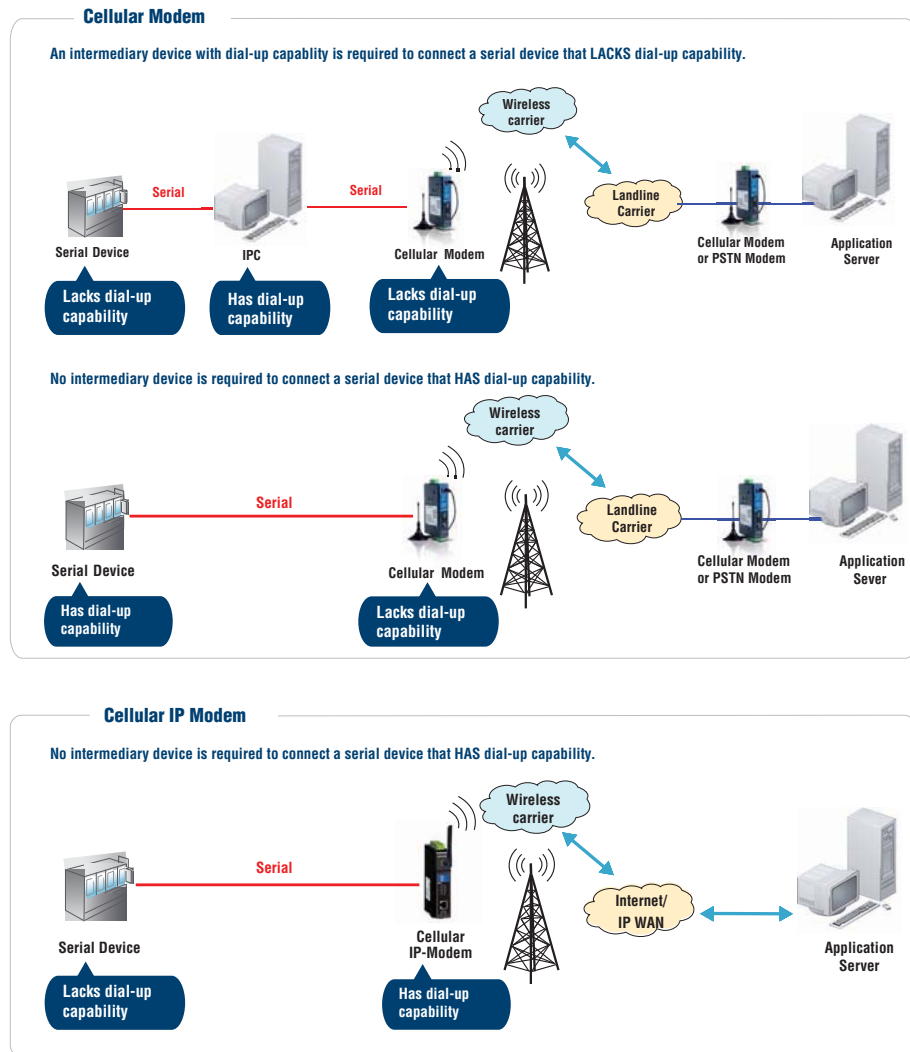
Cellular Modem

An intermediary device with dial-up capablity is required to connect a serial device that LACKS dial-up capability.

Wireless carrier

Serial

Serial

Landline Carrier

Serial Device

IPC

Cellular Modem

Cellular Modem or PSTN Modem

Application Server

Lacks dial-up capability

Has dial-up capability

Lacks dial-up capability

No intermediary device is required to connect a serial device that HAS dial-up capability.

Wireless carrier

Serial

Landline Carrier

Serial Device

Cellular Modem

Cellular Modem or PSTN Modem

Application Sever

Has dial-up capability

Lacks dial-up capability

Cellular IP Modem

No intermediary device is required to connect a serial device that HAS dial-up capability.

Wireless carrier

Serial

Internet/ IP WAN

Serial Device

Cellular IP-Modem

Application Server

Lacks dial-up capability

Has dial-up capability